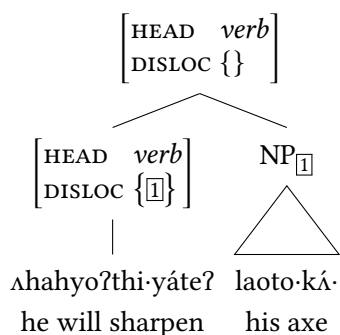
$\begin{bmatrix} \text{HEAD} & \textit{verb} \\ \text{DISLOC} & \{\} \end{bmatrix}$

$\begin{bmatrix} \text{HEAD} & \textit{verb} \\ \text{DISLOC} & \{\boxed{1}\} \end{bmatrix}$

$\text{NP}_{\boxed{1}}$

ʌhahyoʔthi·yáteʔ
he will sharpen

laoto·kʌ́·
his axe